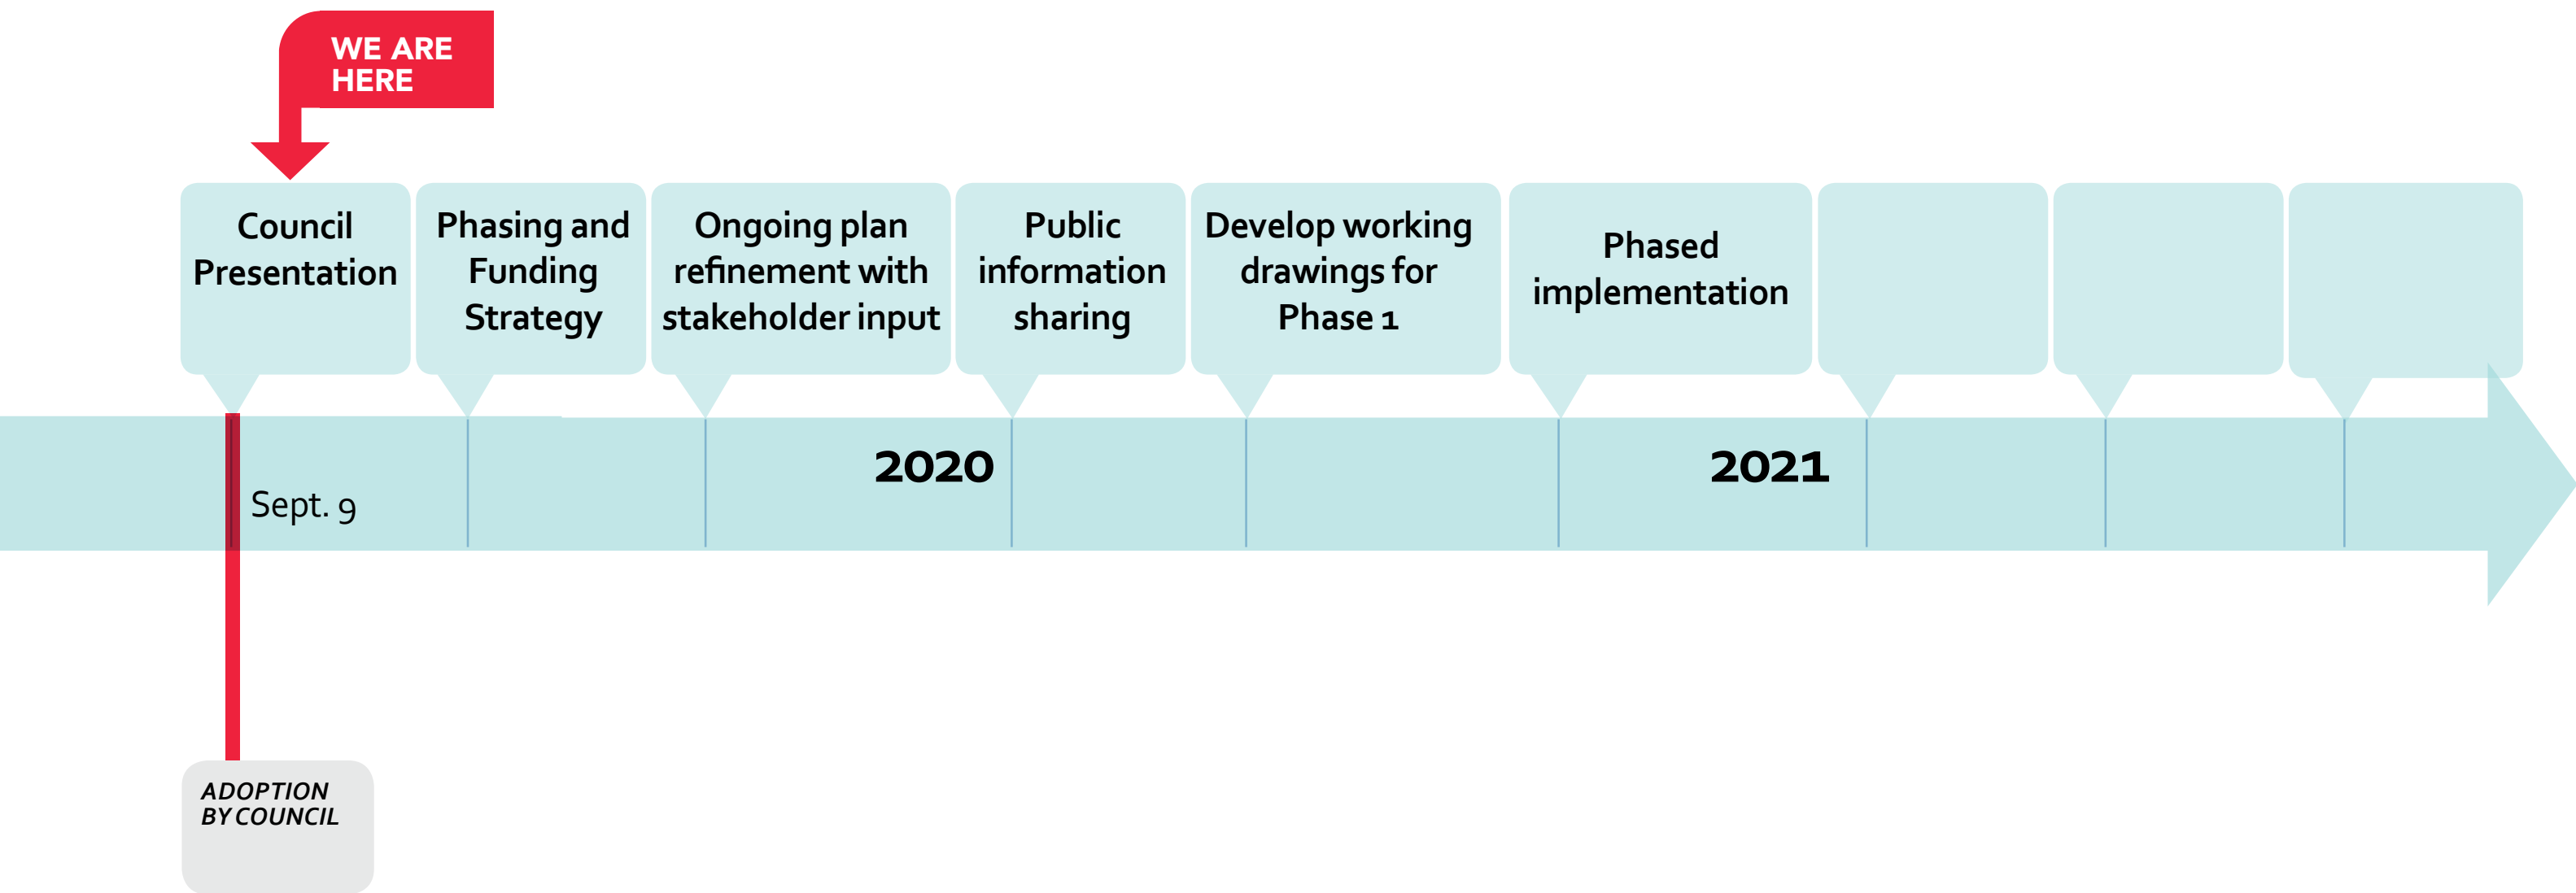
WE ARE HERE

Council Presentation

Phasing and Funding Strategy

Ongoing plan refinement with stakeholder input

Public information sharing

Develop working drawings for Phase 1

Phased implementation

2020

2021

Sept. 9

ADOPTION BY COUNCIL